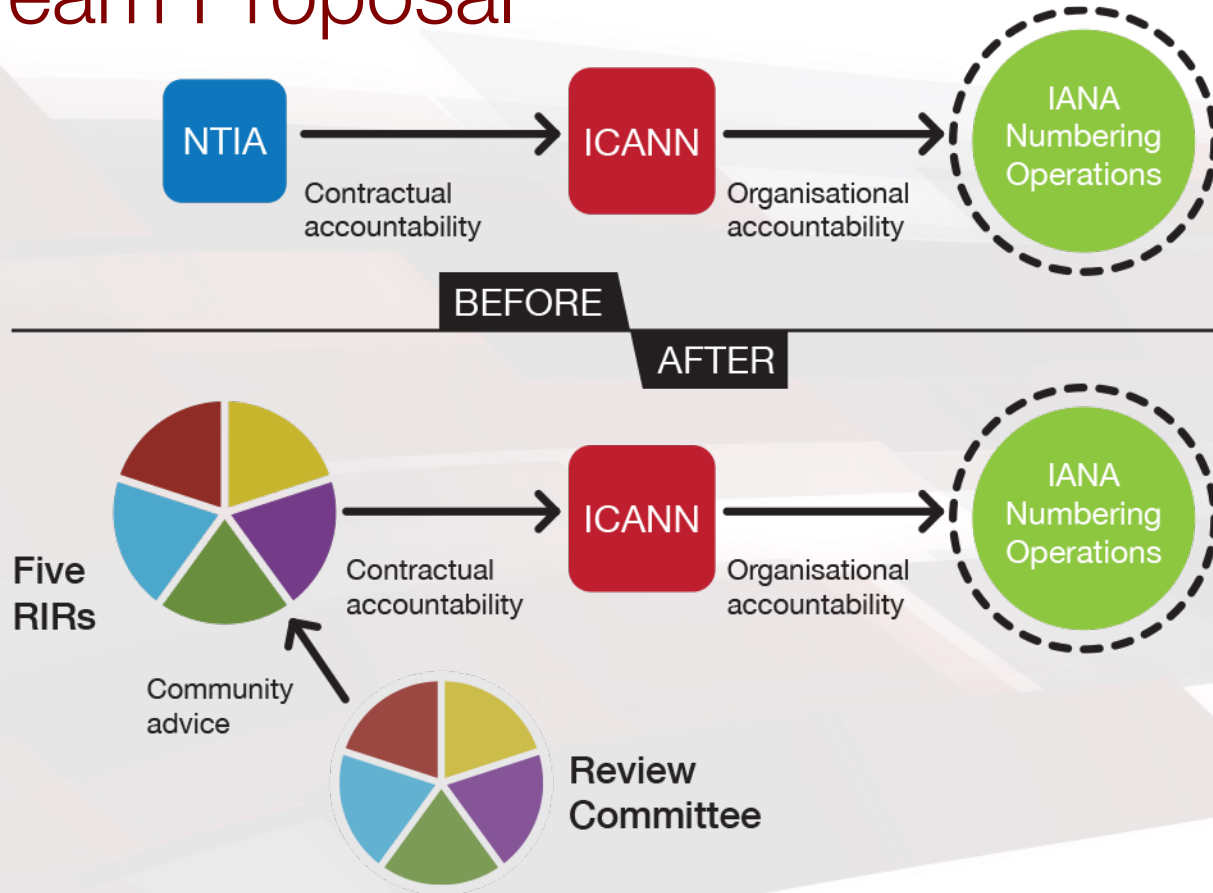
eam Proposal

NTIA

Contractual accountability

ICANN

Organisational accountability

IANA Numbering Operations

BEFORE

AFTER

Five RIRs

Contractual accountability

ICANN

Organisational accountability

IANA Numbering Operations

Community advice

Review Committee